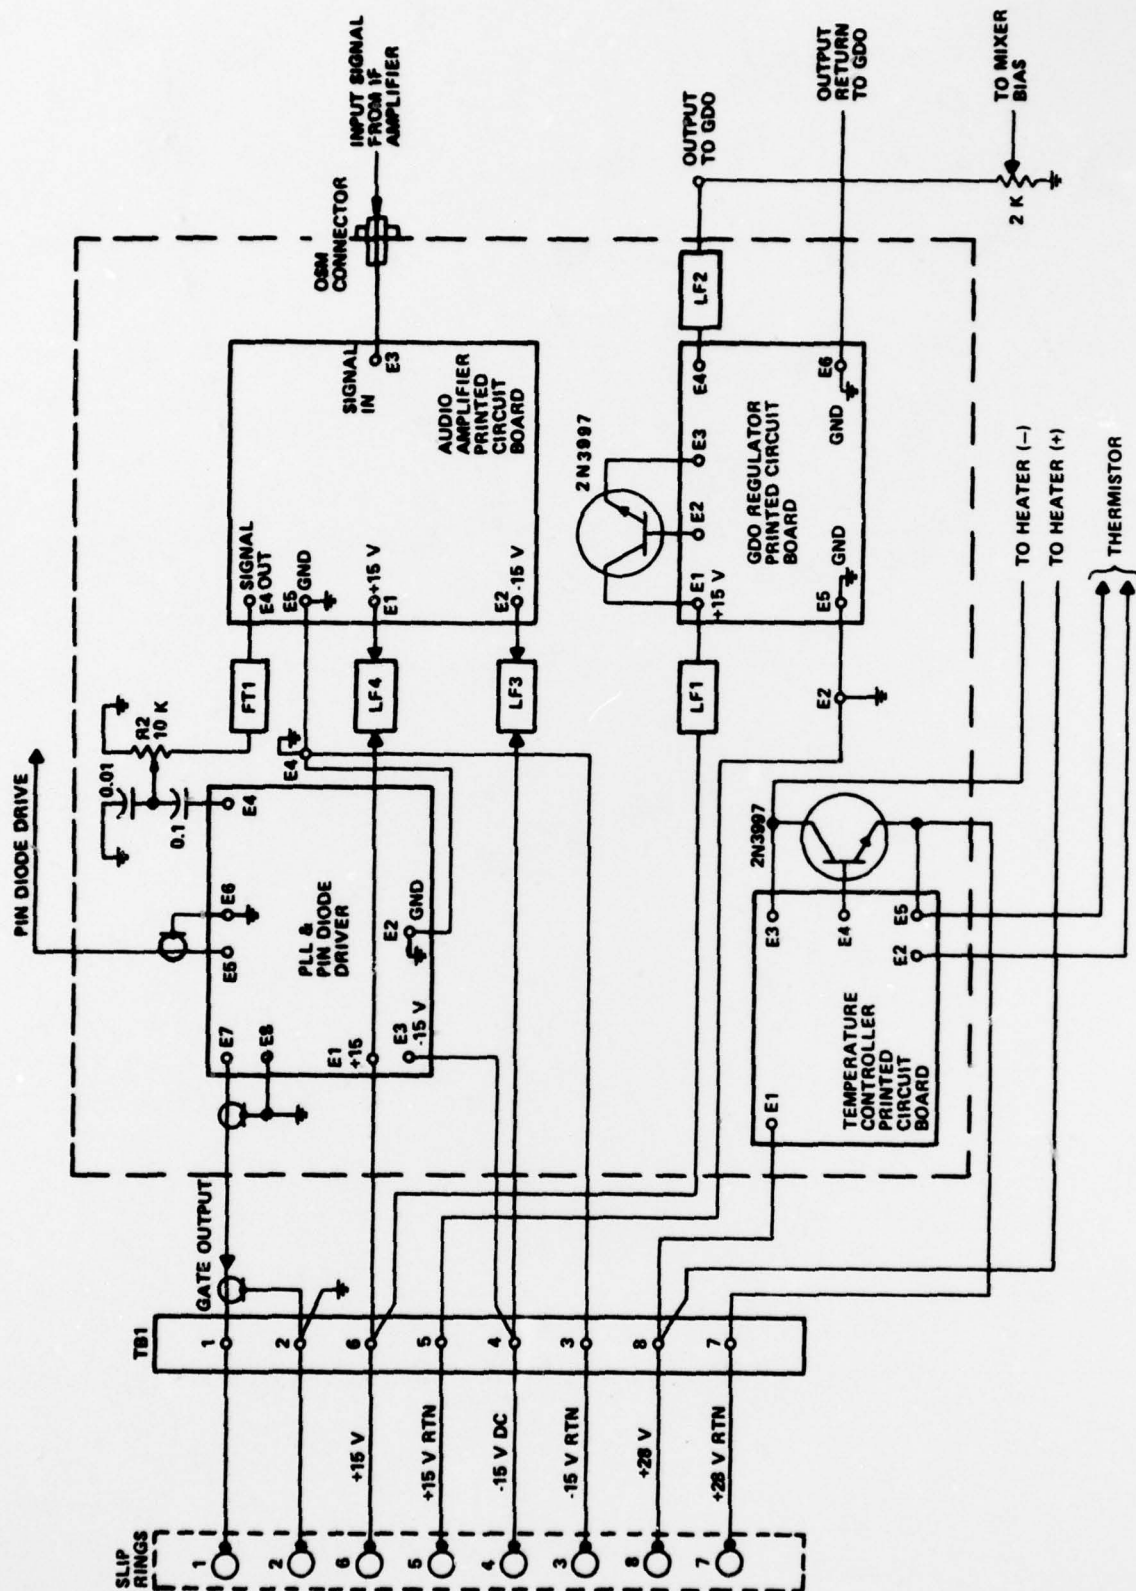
INPUT SIGNAL FROM IF AMPLIFIER

OSM CONNECTOR

OUTPUT TO GDO

OUTPUT RETURN TO GDO

TO MIXER BIAS

2 K

SIGNAL IN
E3

AUDIO AMPLIFIER PRINTED CIRCUIT BOARD

SIGNAL E4 OUT
E5 GND
+15 V E1
E2 -15 V

FT1
LF4
LF3
LF1
LF2

2N3997

E1 +15 V
E2
E3
E4
E5 GND
E6 GND

GDO REGULATOR PRINTED CIRCUIT BOARD

E2

PIN DIODE DRIVE

R2 10 K
0.01
0.1

E4

E6
E5
E7
E8

PLL & PIN DIODE DRIVER

E2 GND
E1 +15
E3 -15 V

2N3997

E3
E4
E5
E2
E1

TEMPERATURE CONTROLLER PRINTED CIRCUIT BOARD

TO HEATER (–)
TO HEATER (+)
THERMISTOR

GATE OUTPUT

TB1

1
2
6
5
4
3
8
7

SLIP RINGS

1
2
6
5
4
3
8
7

+15 V
+15 V RTN
-15 V DC
-15 V RTN
+28 V
+28 V RTN